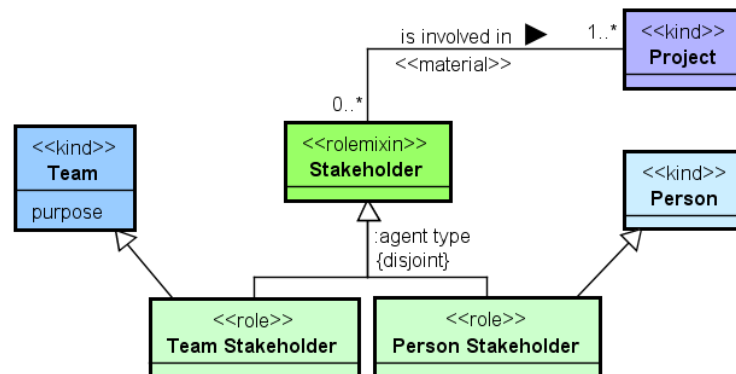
is involved in ▶ 1..*
<<material>>
0..*

<<kind>>
Project

<<kind>>
Team
purpose

<<rolemixin>>
Stakeholder

<<kind>>
Person

:agent type
{disjoint}

<<role>>
Team Stakeholder

<<role>>
Person Stakeholder